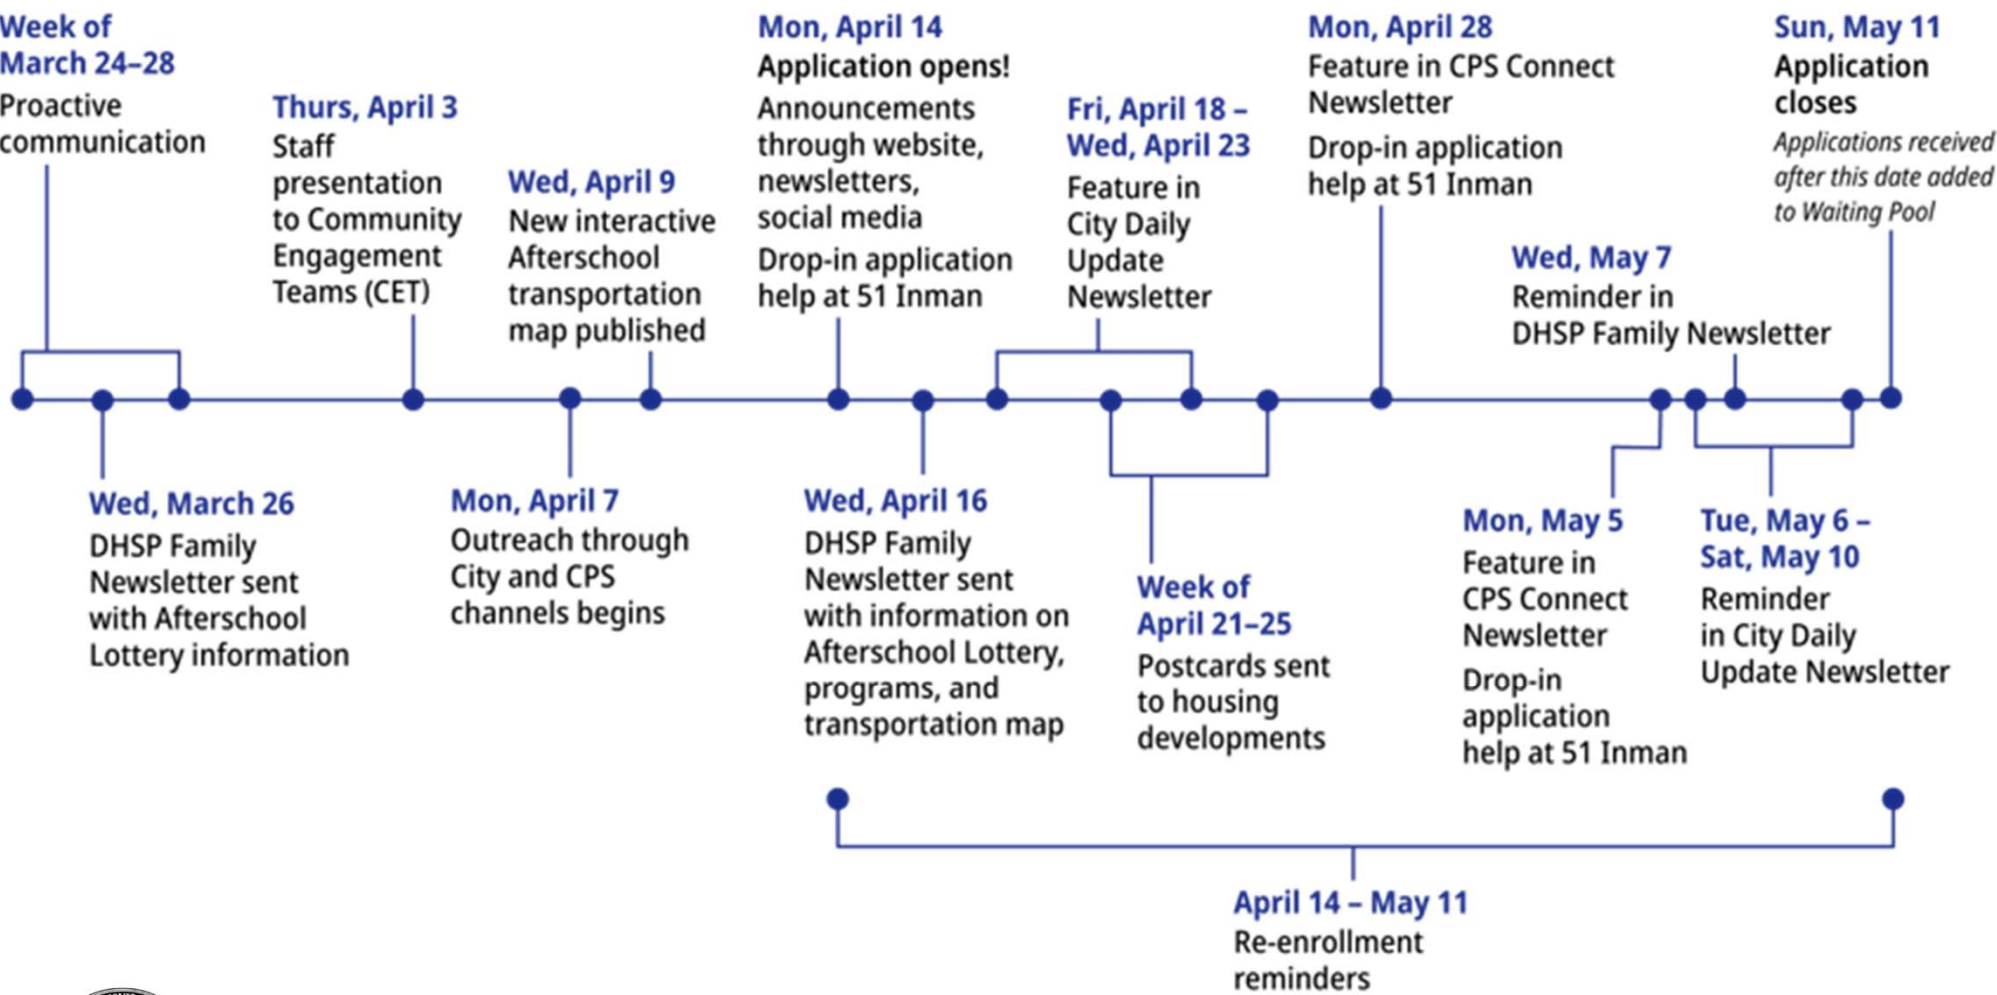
Week of March 24–28
Proactive communication

Thurs, April 3
Staff presentation to Community Engagement Teams (CET)

Wed, April 9
New interactive Afterschool transportation map published

Mon, April 14
Application opens!
Announcements through website, newsletters, social media
Drop-in application help at 51 Inman

Fri, April 18 – Wed, April 23
Feature in City Daily Update Newsletter

Mon, April 28
Feature in CPS Connect Newsletter
Drop-in application help at 51 Inman

Wed, May 7
Reminder in DHSP Family Newsletter

Sun, May 11
Application closes
Applications received after this date added to Waiting Pool

Wed, March 26
DHSP Family Newsletter sent with Afterschool Lottery information

Mon, April 7
Outreach through City and CPS channels begins

Wed, April 16
DHSP Family Newsletter sent with information on Afterschool Lottery, programs, and transportation map

Week of April 21–25
Postcards sent to housing developments

Mon, May 5
Feature in CPS Connect Newsletter
Drop-in application help at 51 Inman

Tue, May 6 – Sat, May 10
Reminder in City Daily Update Newsletter

April 14 – May 11
Re-enrollment reminders